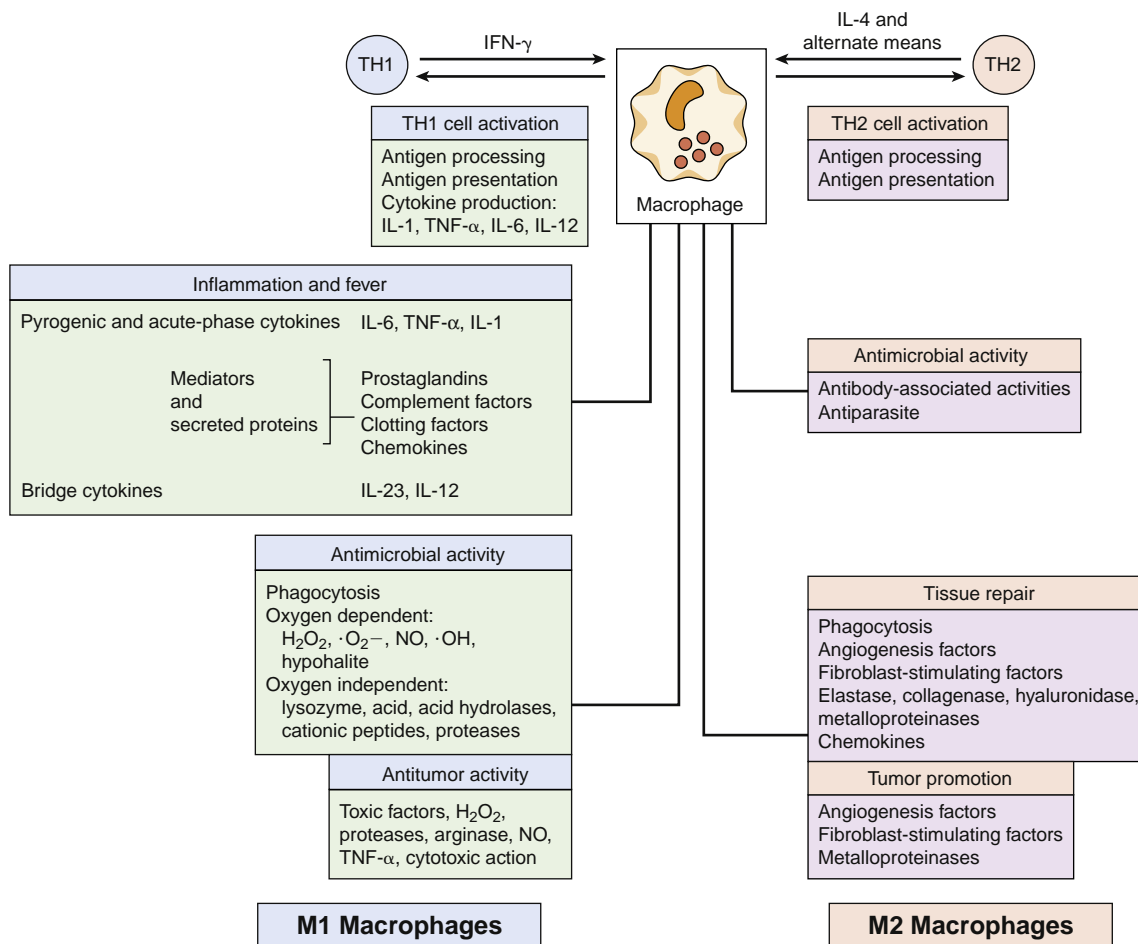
TH1

IFN-$\gamma$

IL-4 and alternate means

TH2

Macrophage

TH1 cell activation

Antigen processing
Antigen presentation
Cytokine production:
IL-1, TNF-$\alpha$, IL-6, IL-12

TH2 cell activation

Antigen processing
Antigen presentation

Inflammation and fever

Pyrogenic and acute-phase cytokines IL-6, TNF-$\alpha$, IL-1

Mediators and secreted proteins

Prostaglandins
Complement factors
Clotting factors
Chemokines

Bridge cytokines IL-23, IL-12

Antimicrobial activity

Antibody-associated activities
Antiparasite

Antimicrobial activity

Phagocytosis
Oxygen dependent:
$H_2O_2$, $\cdot O_2-$, NO, $\cdot$OH, hypohalite
Oxygen independent:
lysozyme, acid, acid hydrolases, cationic peptides, proteases

Antitumor activity

Toxic factors, $H_2O_2$, proteases, arginase, NO, TNF-$\alpha$, cytotoxic action

Tissue repair

Phagocytosis
Angiogenesis factors
Fibroblast-stimulating factors
Elastase, collagenase, hyaluronidase, metalloproteinases
Chemokines

Tumor promotion

Angiogenesis factors
Fibroblast-stimulating factors
Metalloproteinases

M1 Macrophages

M2 Macrophages